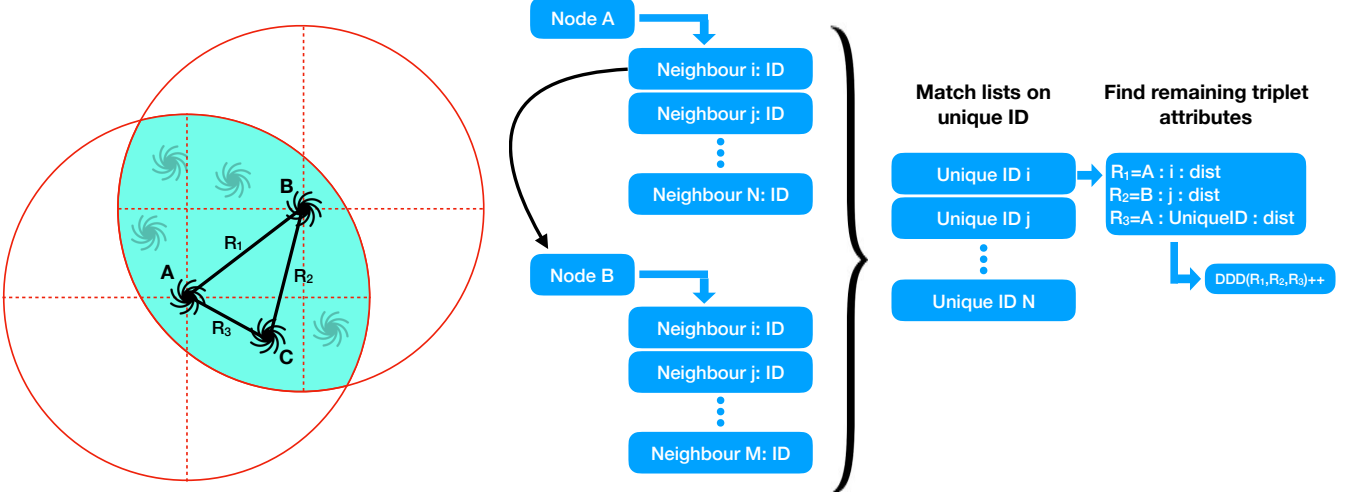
B
$R_1$
$R_2$
A
$R_3$
C

Node A
Neighbour i: ID
Neighbour j: ID
Neighbour N: ID

Node B
Neighbour i: ID
Neighbour j: ID
Neighbour M: ID

Match lists on unique ID

Unique ID i
Unique ID j
Unique ID N

Find remaining triplet attributes

$R_1$=A : i : dist
$R_2$=B : j : dist
$R_3$=A : UniqueID : dist

DDD($R_1$,$R_2$,$R_3$)++